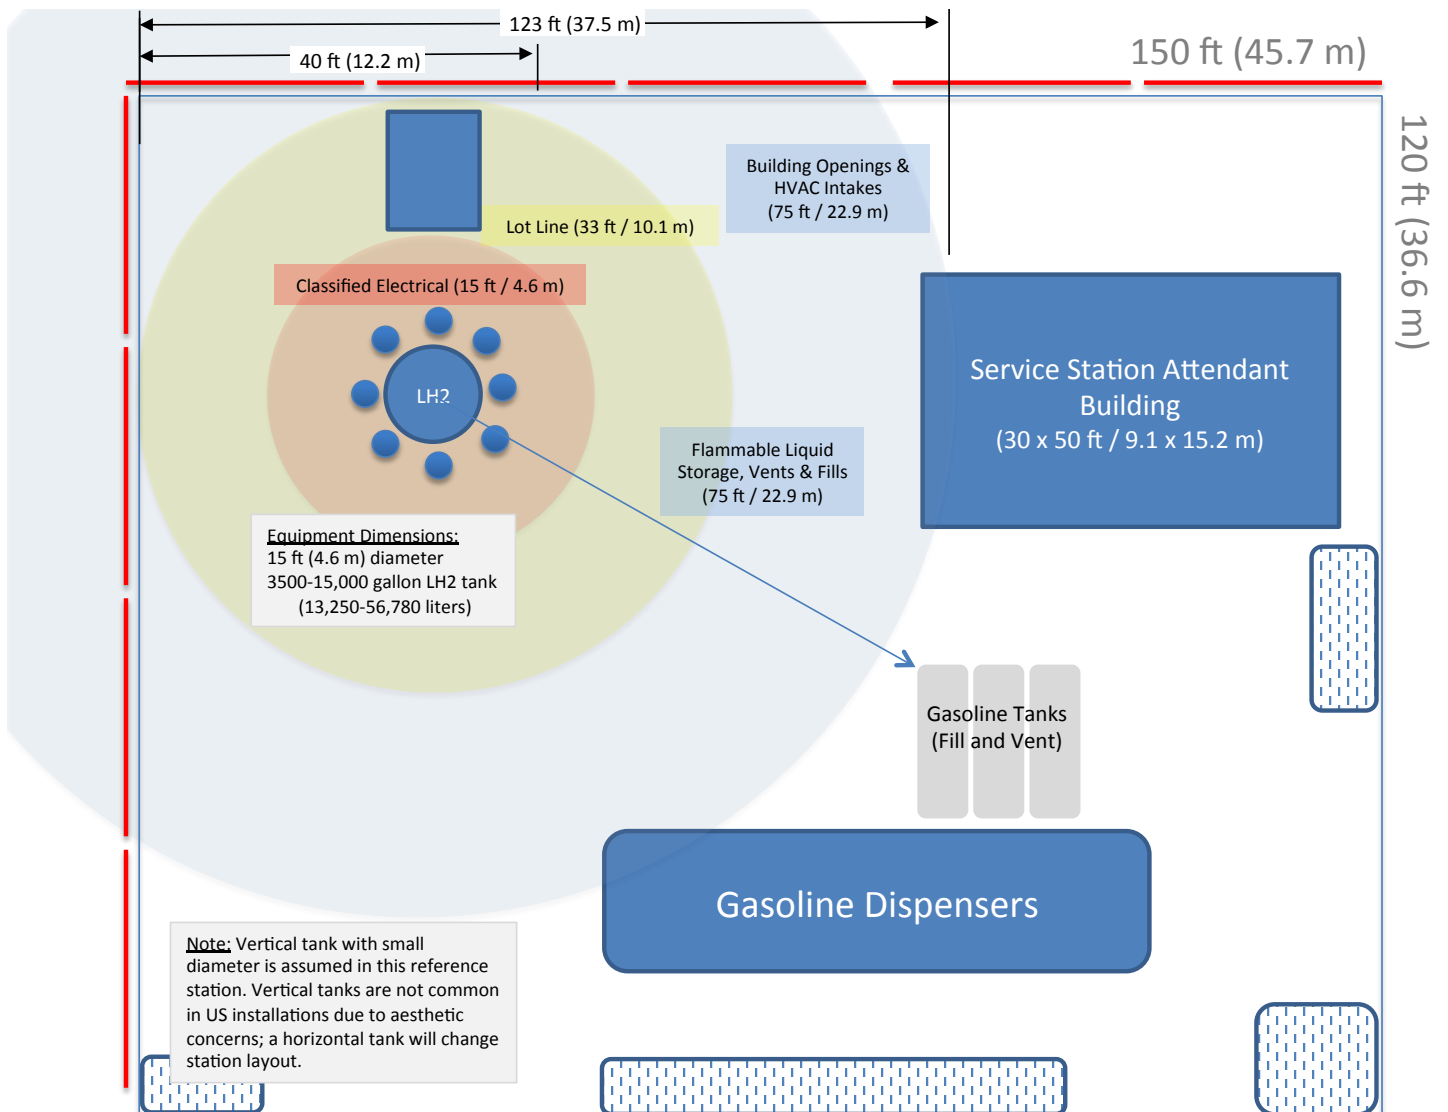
123 ft (37.5 m)

40 ft (12.2 m)

150 ft (45.7 m)

120 ft (36.6 m)

Building Openings & HVAC Intakes (75 ft / 22.9 m)

Lot Line (33 ft / 10.1 m)

Classified Electrical (15 ft / 4.6 m)

LH2

Service Station Attendant Building (30 x 50 ft / 9.1 x 15.2 m)

Flammable Liquid Storage, Vents & Fills (75 ft / 22.9 m)

Equipment Dimensions:
15 ft (4.6 m) diameter
3500-15,000 gallon LH2 tank
(13,250-56,780 liters)

Gasoline Tanks (Fill and Vent)

Gasoline Dispensers

Note: Vertical tank with small diameter is assumed in this reference station. Vertical tanks are not common in US installations due to aesthetic concerns; a horizontal tank will change station layout.